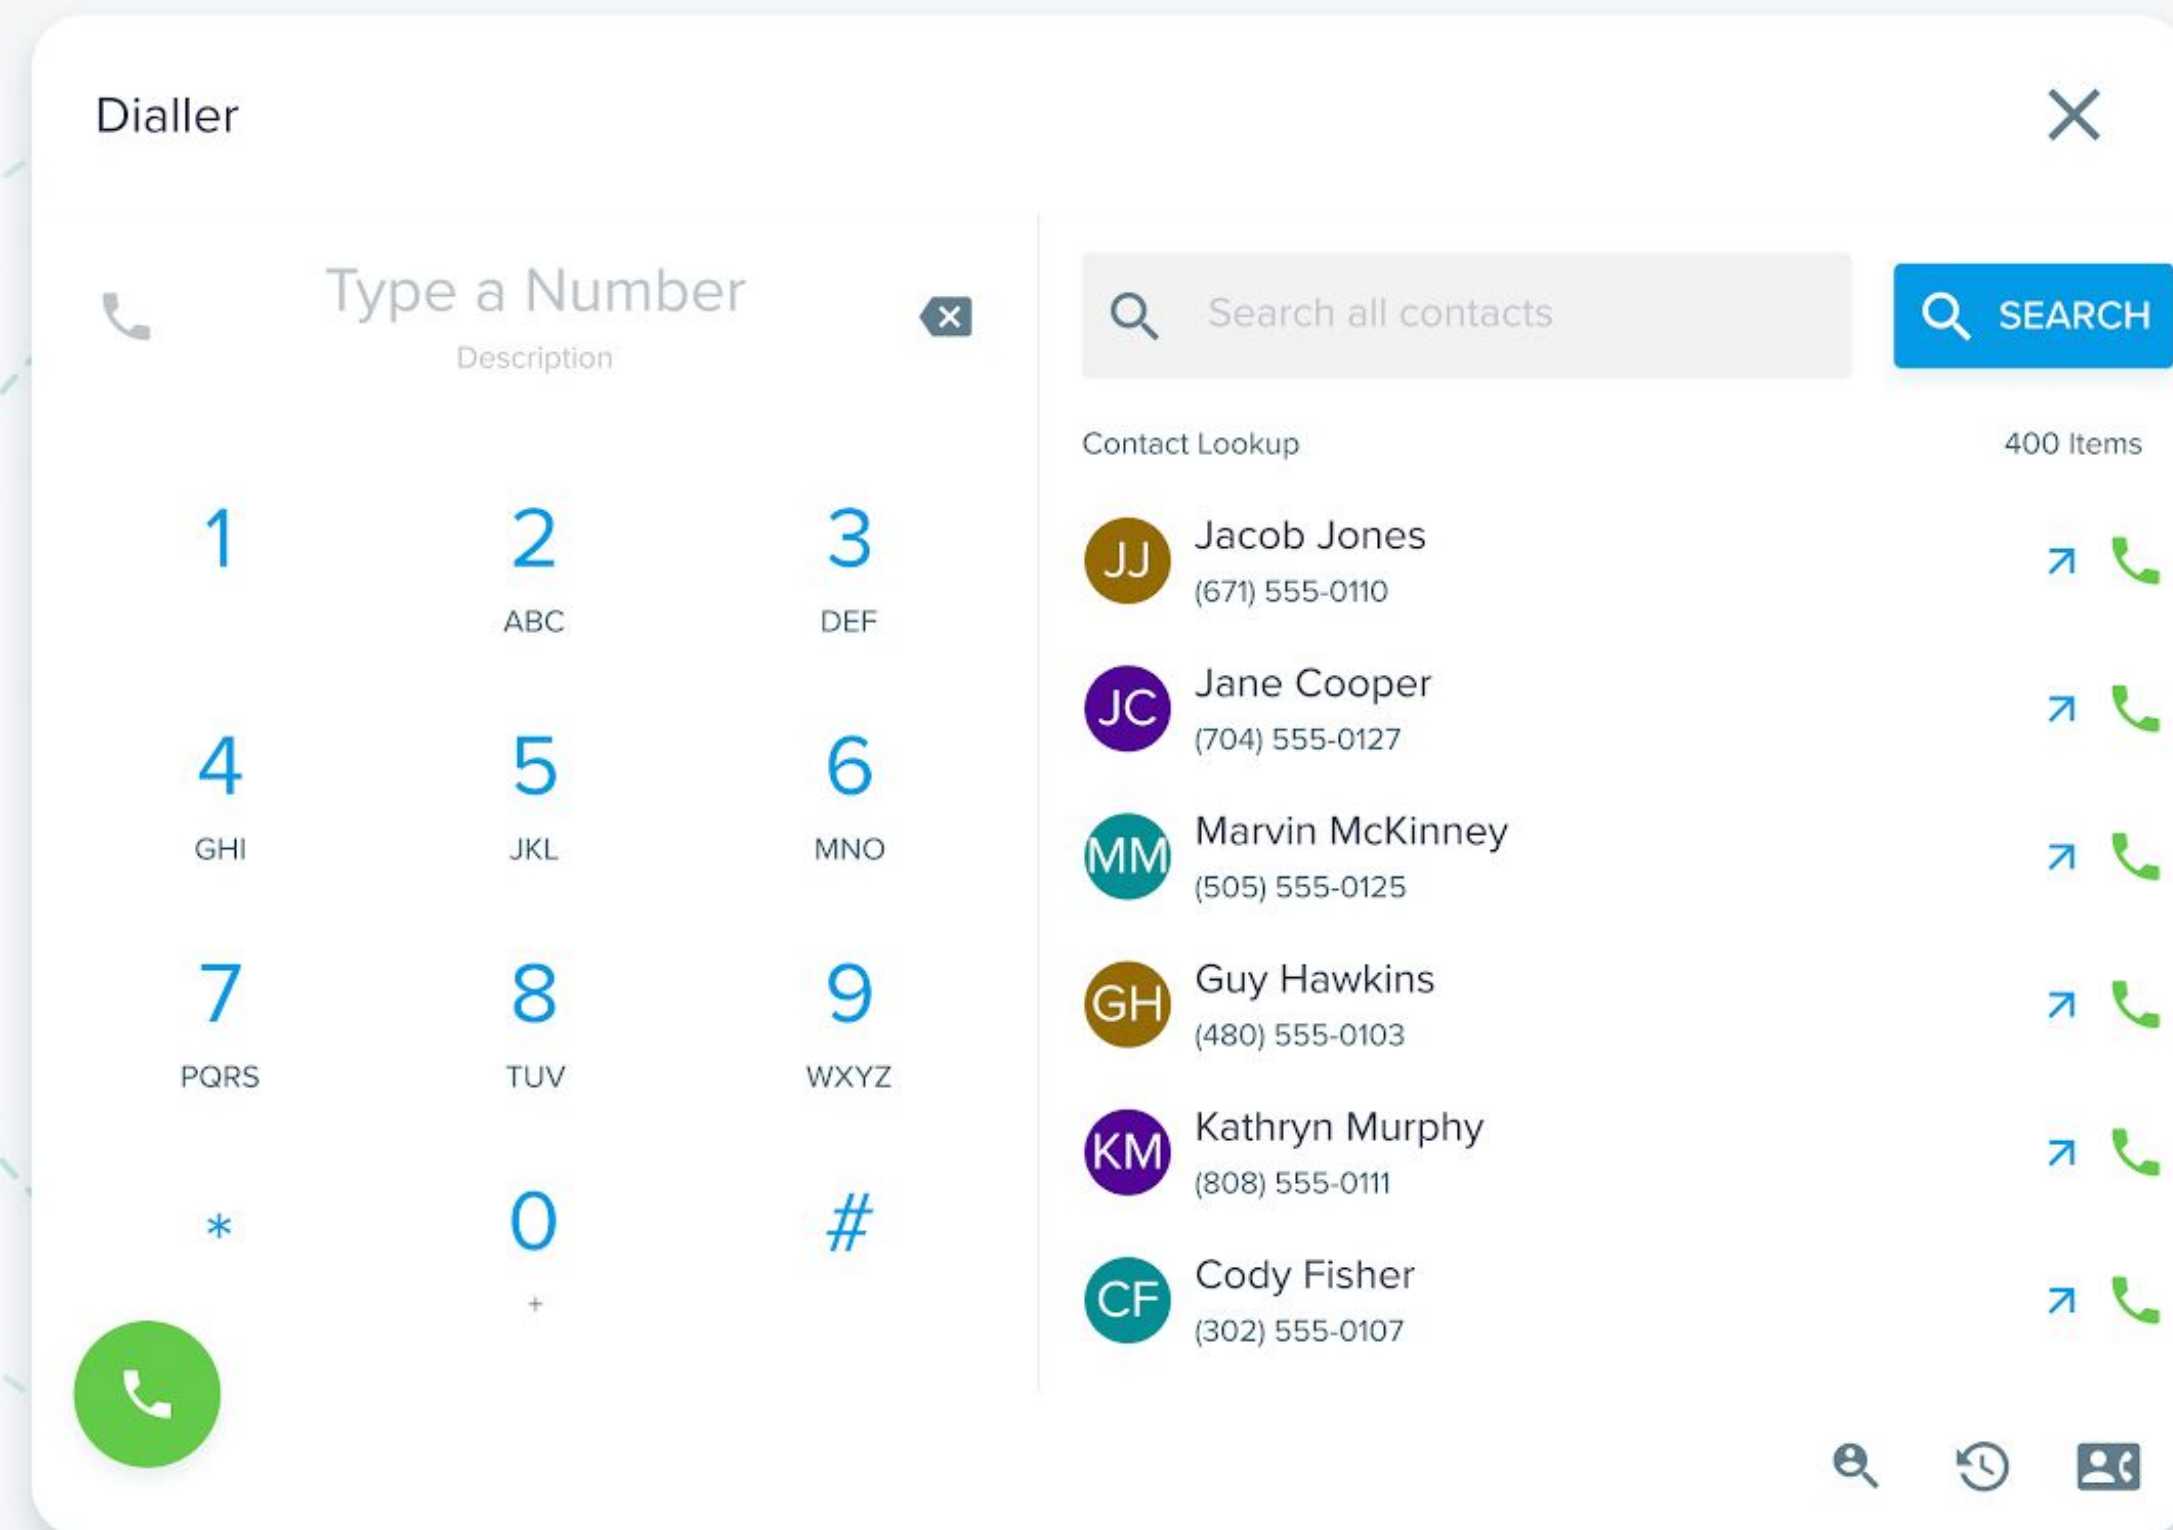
Dialler

Type a Number
Description

1
2
ABC
3
DEF
4
GHI
5
JKL
6
MNO
7
PQRS
8
TUV
9
WXYZ
*
0
+
#

Search all contacts
SEARCH

Contact Lookup
400 Items

JJ
Jacob Jones
(671) 555-0110

JC
Jane Cooper
(704) 555-0127

MM
Marvin McKinney
(505) 555-0125

GH
Guy Hawkins
(480) 555-0103

KM
Kathryn Murphy
(808) 555-0111

CF
Cody Fisher
(302) 555-0107